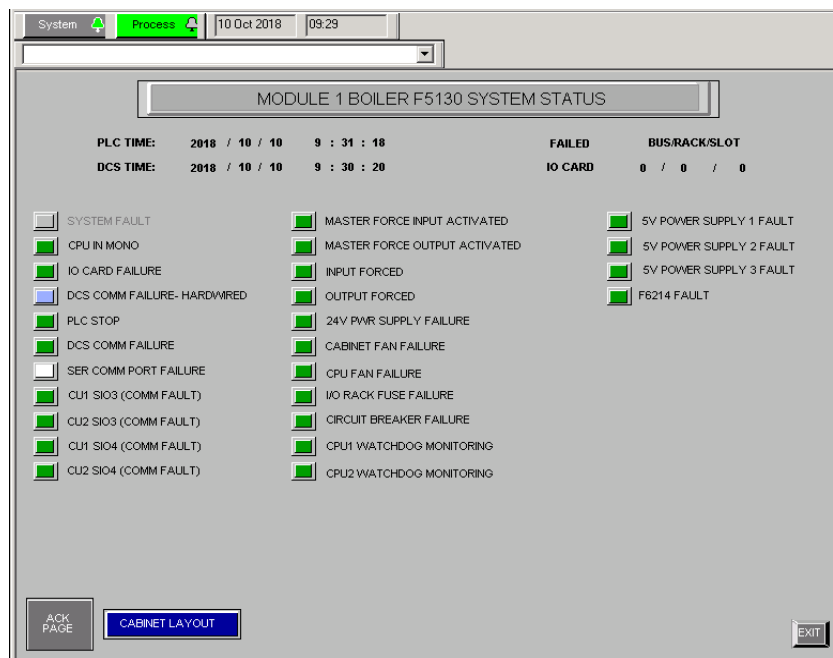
System Process 10 Oct 2018 09:29

MODULE 1 BOILER F5130 SYSTEM STATUS

PLC TIME: 2018 / 10 / 10 9 : 31 : 18
DCS TIME: 2018 / 10 / 10 9 : 30 : 20

FAILED IO CARD
BUS/RACK/SLOT
0 / 0 / 0

SYSTEM FAULT
CPU IN MONO
IO CARD FAILURE
DCS COMM FAILURE- HARDWIRED
PLC STOP
DCS COMM FAILURE
SER COMM PORT FAILURE
CU1 SIO3 (COMM FAULT)
CU2 SIO3 (COMM FAULT)
CU1 SIO4 (COMM FAULT)
CU2 SIO4 (COMM FAULT)

MASTER FORCE INPUT ACTIVATED
MASTER FORCE OUTPUT ACTIVATED
INPUT FORCED
OUTPUT FORCED
24V PWR SUPPLY FAILURE
CABINET FAN FAILURE
CPU FAN FAILURE
I/O RACK FUSE FAILURE
CIRCUIT BREAKER FAILURE
CPU1 WATCHDOG MONITORING
CPU2 WATCHDOG MONITORING

5V POWER SUPPLY 1 FAULT
5V POWER SUPPLY 2 FAULT
5V POWER SUPPLY 3 FAULT
F6214 FAULT

ACK PAGE
CABINET LAYOUT
EXIT